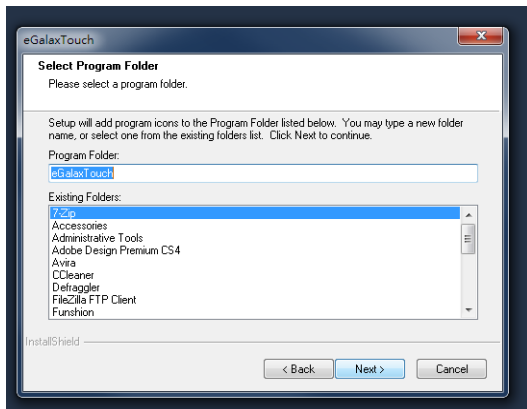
eGalaxTouch

Select Program Folder

Please select a program folder.

Setup will add program icons to the Program Folder listed below. You may type a new folder name, or select one from the existing folders list. Click Next to continue.

Program Folder:

eGalaxTouch

Existing Folders:

7-Zip
Accessories
Administrative Tools
Adobe Design Premium CS4
Avira
CCleaner
Defraggler
FileZilla FTP Client
Funshion

InstallShield

< Back

Next >

Cancel